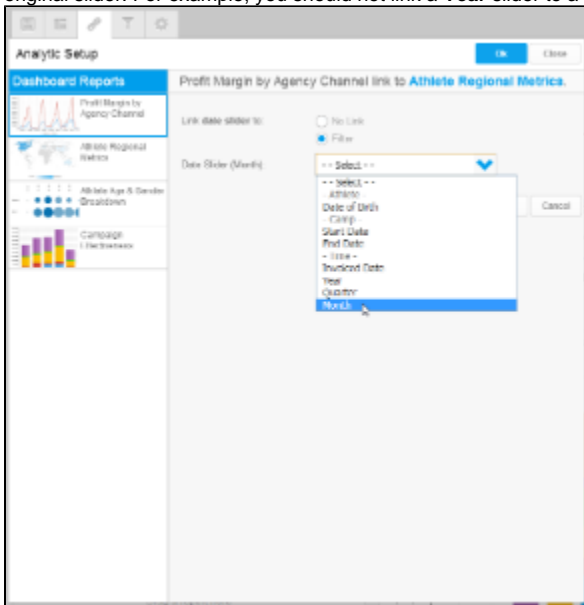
original slider. For example, you should not link a Year slider to a

Analytic Setup

Ok

Close

Dashboard Reports

Profit Margin by Agency Channel

Athlete Regional Metrics

Athlete Age & Gender Breakdown

Campaign Effectiveness

Profit Margin by Agency Channel link to Athlete Regional Metrics.

Link date slider to:

No Link

Filter

Date Slider (Month)

- - Select - -

- - Select - -

- Athlete -

Date of Birth

- Camp -

Start Date

End Date

- Time -

Invoiced Date

Year

Quarter

Month

Cancel